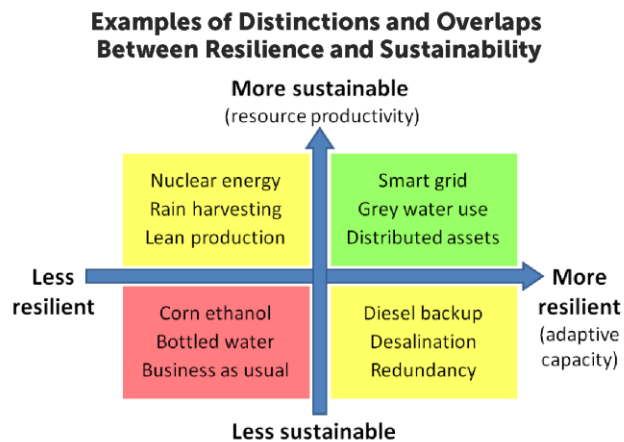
Examples of Distinctions and Overlaps Between Resilience and Sustainability

More sustainable
(resource productivity)

Nuclear energy
Rain harvesting
Lean production

Smart grid
Grey water use
Distributed assets

Less resilient

More resilient
(adaptive capacity)

Corn ethanol
Bottled water
Business as usual

Diesel backup
Desalination
Redundancy

Less sustainable